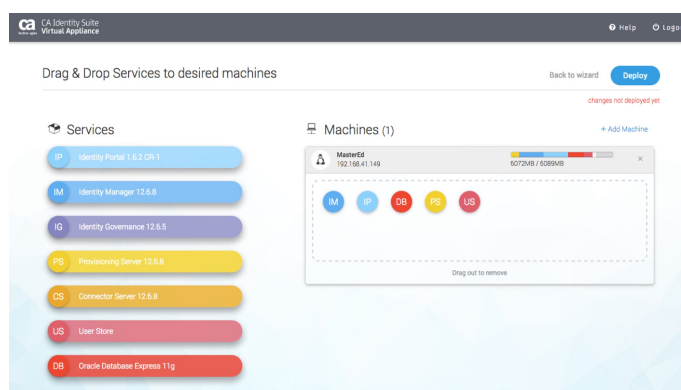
ca technologies

CA Identity Suite
Virtual Appliance

Help Logo

Drag & Drop Services to desired machines

Back to wizard

Deploy

changes not deployed yet

Services

IP Identity Portal 1.6.2 CR-1

IM Identity Manager 12.6.8

IG Identity Governance 12.6.5

PS Provisioning Server 12.6.8

CS Connector Server 12.6.8

US User Store

DB Oracle Database Express 11g

Machines (1)

+ Add Machine

MasterEd
192.168.41.149

6072MB / 6089MB

×

IM IP DB PS US

Drag out to remove